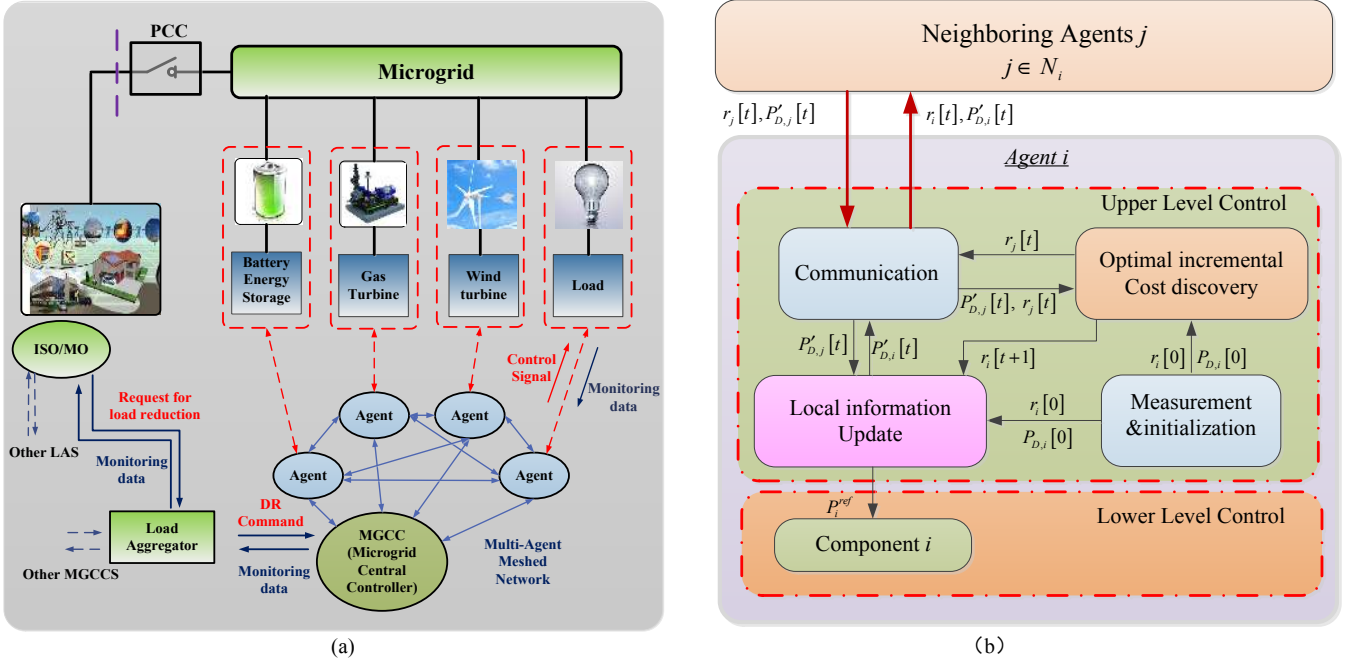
PCC

Microgrid

Battery Energy Storage

Gas Turbine

Wind turbine

Load

Control Signal

Monitoring data

ISO/MO

Request for load reduction

Other LAS

Monitoring data

Agent

Agent

Agent

Agent

DR Command

Load Aggregator

Other MGCCS

Monitoring data

MGCC (Microgrid Central Controller)

Multi-Agent Meshed Network

(a)

Neighboring Agents $j$
$j \in N_i$

$r_j[t], P'_{D,j}[t]$

$r_i[t], P'_{D,i}[t]$

Agent i

Upper Level Control

$r_j[t]$

Communication

Optimal incremental Cost discovery

$P'_{D,j}[t],\ r_j[t]$

$P'_{D,j}[t]$

$P'_{D,i}[t]$

$r_i[t+1]$

$r_i[0]$

$P_{D,i}[0]$

Local information Update

$r_i[0]$

$P_{D,i}[0]$

Measurement &initialization

$P_i^{ref}$

Lower Level Control

Component $i$

(b)